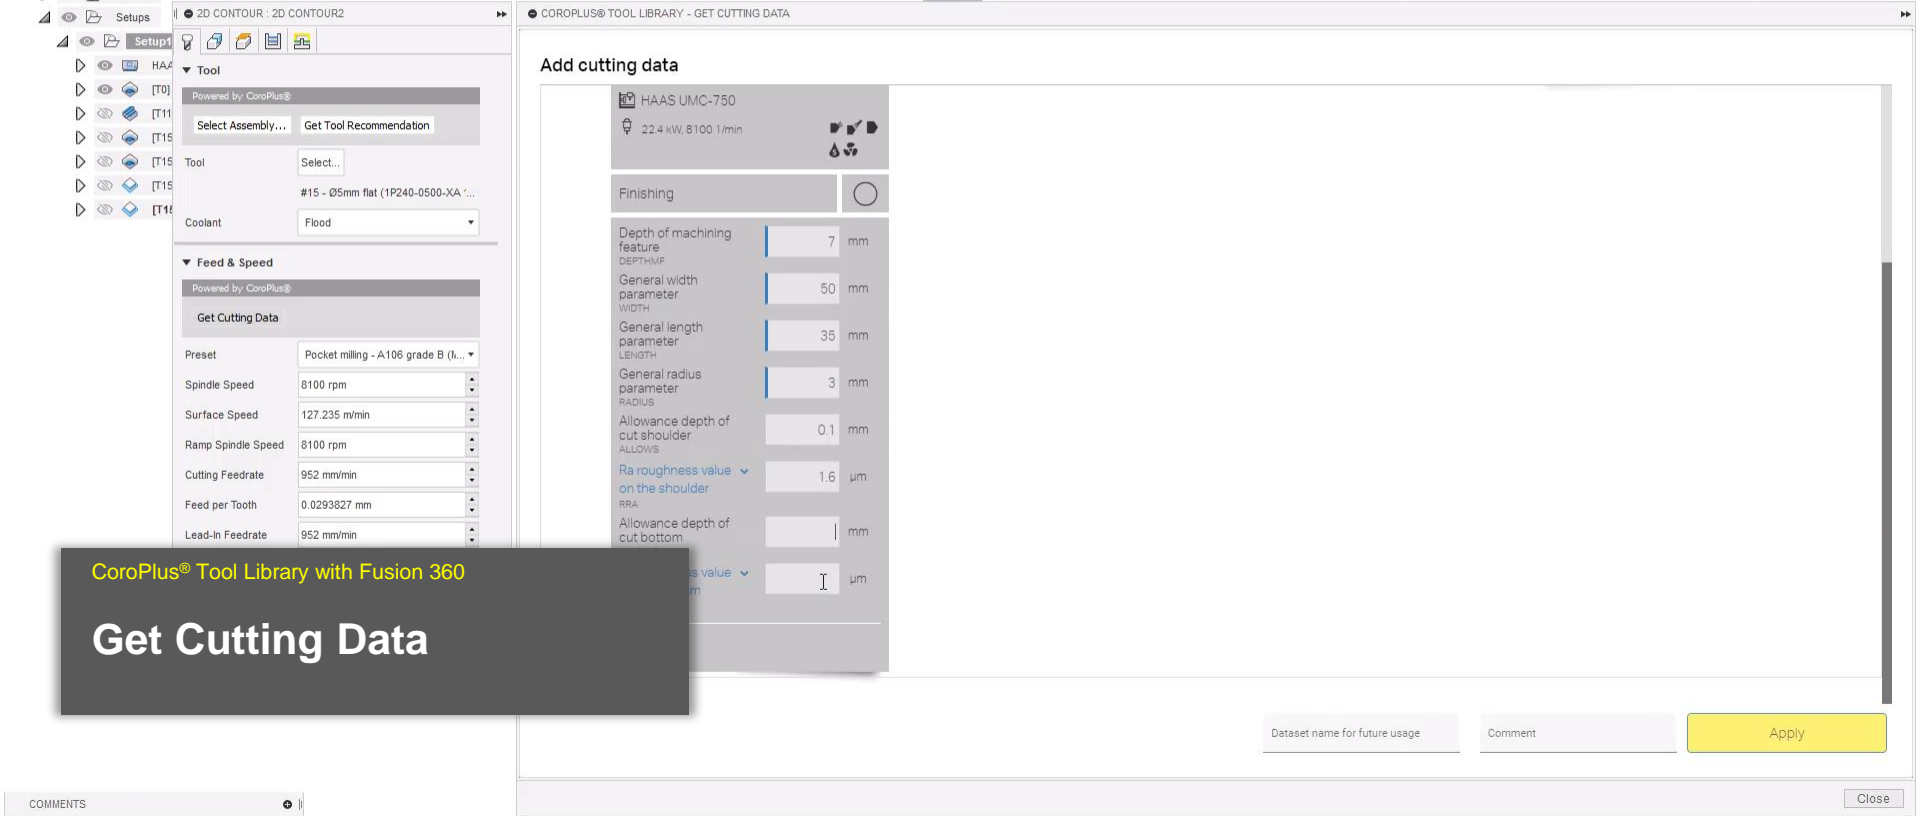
Setups
Setup1
HAA
[T0]
[T11
[T15
[T15
[T15
[T1!

2D CONTOUR : 2D CONTOUR2

Tool
Powered by CoroPlus®
Select Assembly...
Get Tool Recommendation
Tool
Select...
#15 - Ø5mm flat (1P240-0500-XA ...
Coolant
Flood

Feed & Speed
Powered by CoroPlus®
Get Cutting Data
Preset
Pocket milling - A106 grade B (...
Spindle Speed
8100 rpm
Surface Speed
127.235 m/min
Ramp Spindle Speed
8100 rpm
Cutting Feedrate
952 mm/min
Feed per Tooth
0.0293827 mm
Lead-In Feedrate
952 mm/min

COROPLUS® TOOL LIBRARY - GET CUTTING DATA

Add cutting data

HAAS UMC-750
22.4 kW, 8100 1/min

Finishing

| Depth of machining feature DEPTHMF | 7 | mm |
|---|---|---|
| General width parameter WIDTH | 50 | mm |
| General length parameter LENGTH | 35 | mm |
| General radius parameter RADIUS | 3 | mm |
| Allowance depth of cut shoulder ALLOWS | 0.1 | mm |
| Ra roughness value on the shoulder RRA | 1.6 | µm |
| Allowance depth of cut bottom | | mm |
| s value m | | µm |

CoroPlus® Tool Library with Fusion 360

Get Cutting Data

Dataset name for future usage
Comment
Apply

COMMENTS

Close